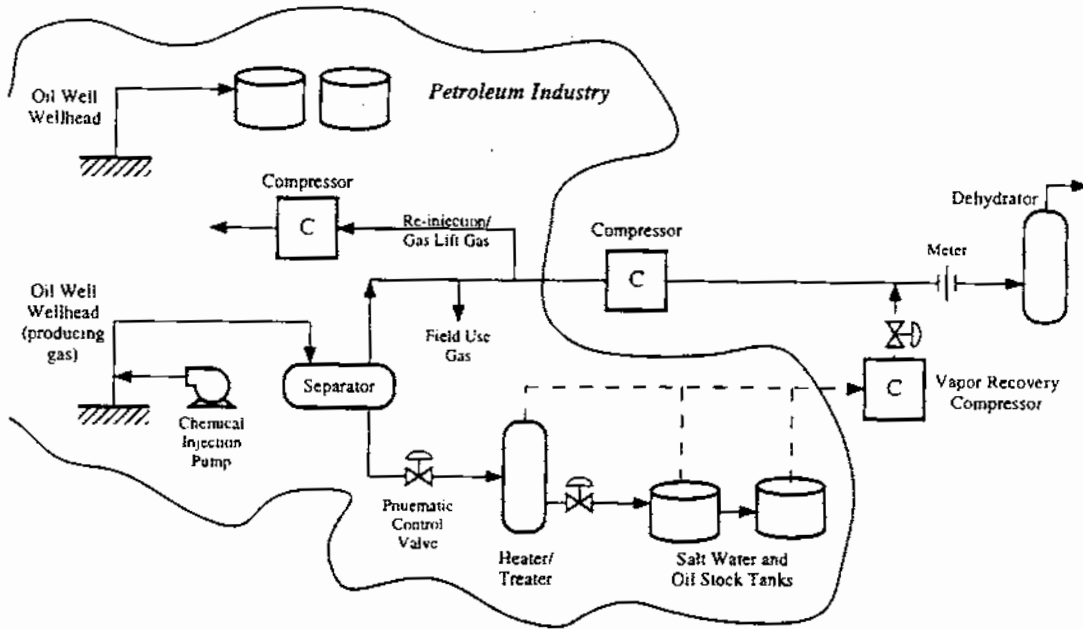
Oil Well Wellhead

Petroleum Industry

Compressor

C

Re-injection/ Gas Lift Gas

Compressor

C

Dehydrator

Meter

Oil Well Wellhead (producing gas)

Field Use Gas

Separator

C

Vapor Recovery Compressor

Chemical Injection Pump

Pnuematic Control Valve

Heater/ Treater

Salt Water and Oil Stock Tanks